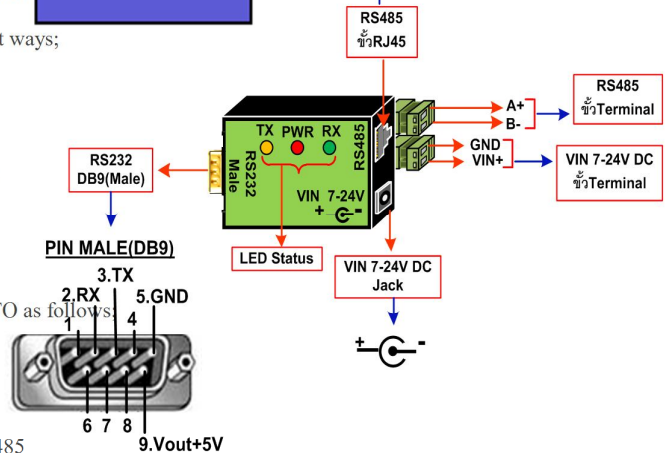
t ways;

RS485
ขั้วRJ45

RS485
ขั้วTerminal

A+
B-

GND
VIN+

VIN 7-24V DC
ขั้วTerminal

TX PWR RX

RS485

RS232
Male

VIN 7-24V
+ -

RS232
DB9(Male)

LED Status

VIN 7-24V DC
Jack

+ -

PIN MALE(DB9)

3.TX
2.RX
5.GND
1
4

O as follows:

6 7 8
9.Vout+5V

485